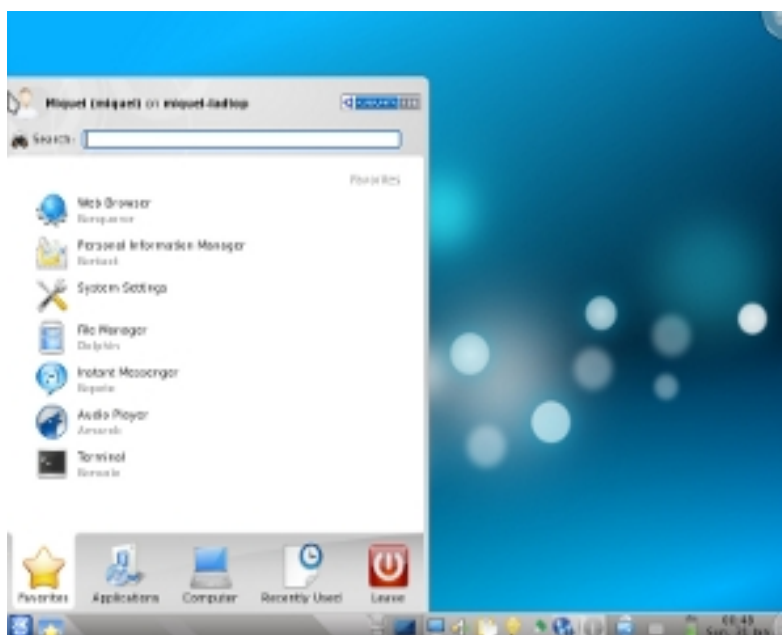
Miquel (miquel) on miquel-laptop

Search:

Favorites

Web Browser
Konqueror

Personal Information Manager
Kontact

System Settings

File Manager
Dolphin

Instant Messenger
Kopete

Audio Player
Amarok

Terminal
Konsole

Favorites
Applications
Computer
Recently Used
Leave

00:49
Sun 21 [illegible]